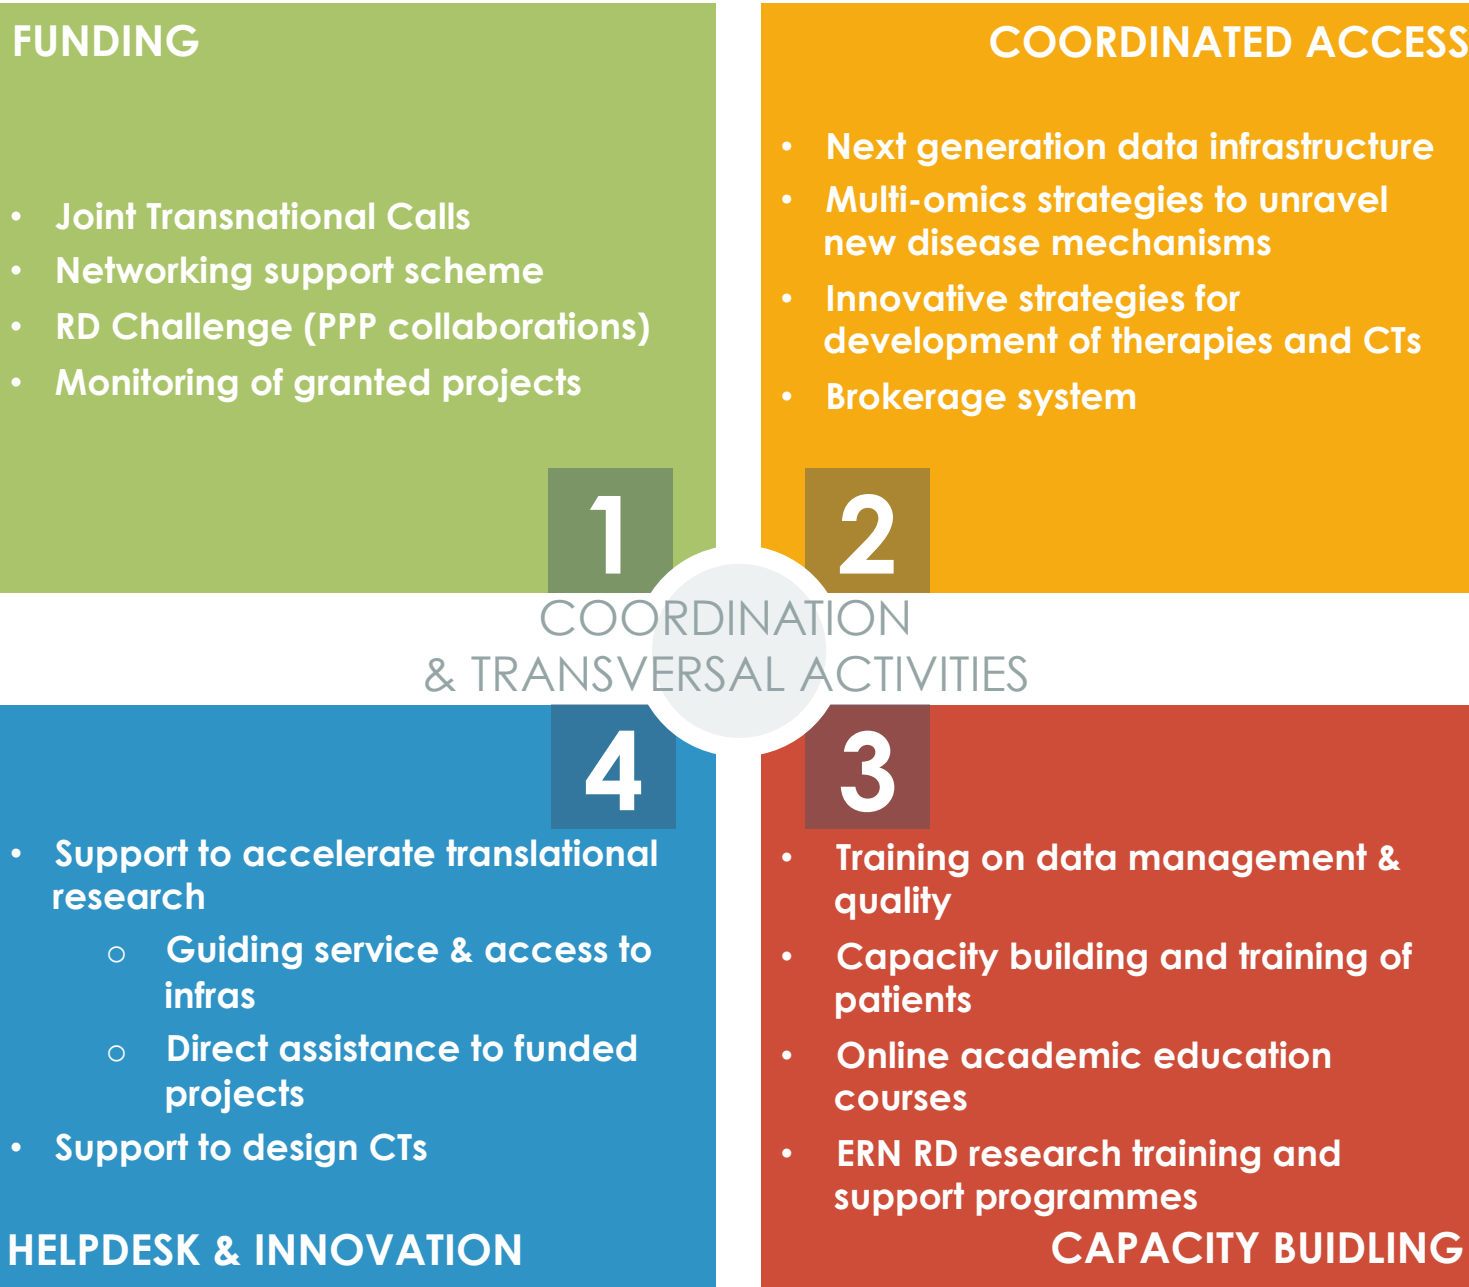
FUNDING

- Joint Transnational Calls
- Networking support scheme
- RD Challenge (PPP collaborations)
- Monitoring of granted projects

1

COORDINATED ACCESS

- Next generation data infrastructure
- Multi-omics strategies to unravel new disease mechanisms
- Innovative strategies for development of therapies and CTs
- Brokerage system

2

COORDINATION
& TRANSVERSAL ACTIVITIES

4

- Support to accelerate translational research
  - Guiding service & access to infras
  - Direct assistance to funded projects
- Support to design CTs

HELPDESK & INNOVATION

3

- Training on data management & quality
- Capacity building and training of patients
- Online academic education courses
- ERN RD research training and support programmes

CAPACITY BUIDLING